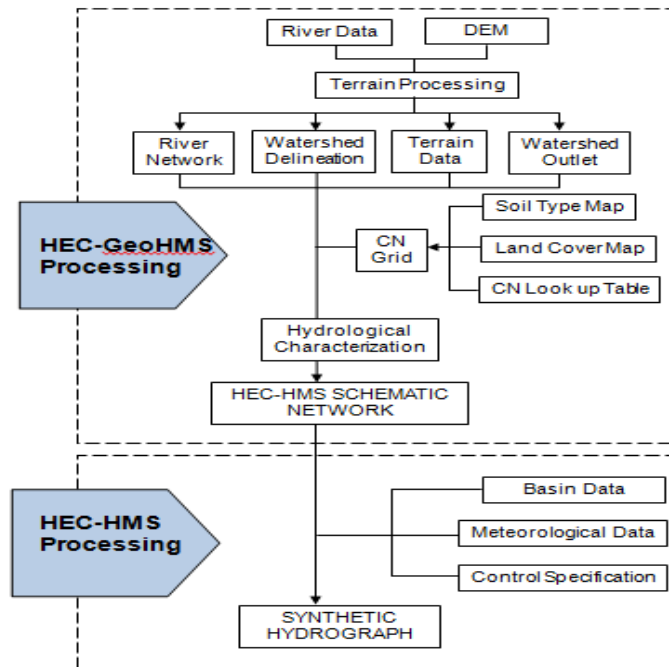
River Data

DEM

Terrain Processing

River Network

Watershed Delineation

Terrain Data

Watershed Outlet

HEC-GeoHMS Processing

CN Grid

Soil Type Map

Land Cover Map

CN Look up Table

Hydrological Characterization

HEC-HMS SCHEMATIC NETWORK

HEC-HMS Processing

Basin Data

Meteorological Data

Control Specification

SYNTHETIC HYDROGRAPH